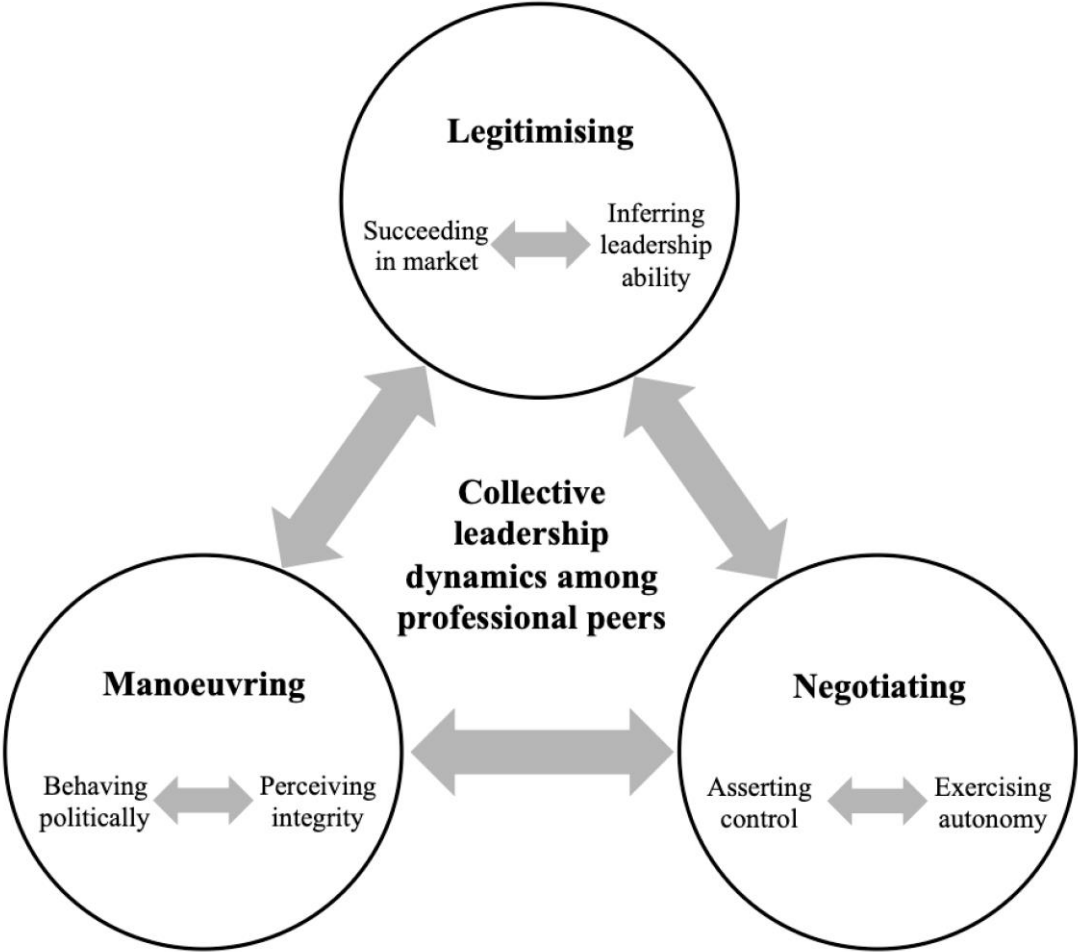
Legitimising

Succeeding in market

Inferring leadership ability

Collective leadership dynamics among professional peers

Manoeuvring

Behaving politically

Perceiving integrity

Negotiating

Asserting control

Exercising autonomy